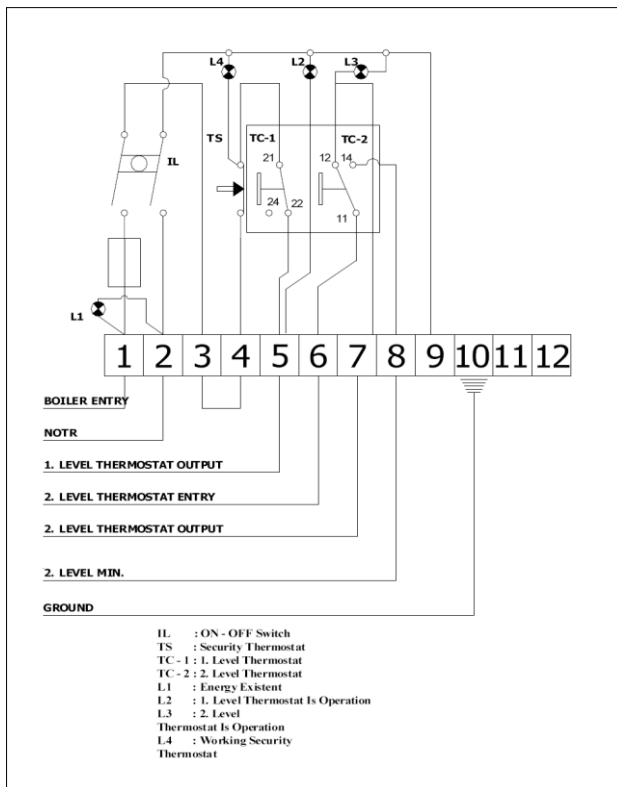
L4
L2
L3
TS
TC-1
TC-2
IL
21
12
14
24
22
11
L1
1
2
3
4
5
6
7
8
9
10
11
12

BOILER ENTRY

NOTR

1. LEVEL THERMOSTAT OUTPUT

2. LEVEL THERMOSTAT ENTRY

2. LEVEL THERMOSTAT OUTPUT

2. LEVEL MIN.

GROUND

IL : ON - OFF Switch
TS : Security Thermostat
TC - 1 : 1. Level Thermostat
TC - 2 : 2. Level Thermostat
L1 : Energy Existent
L2 : 1. Level Thermostat Is Operation
L3 : 2. Level
Thermostat Is Operation
L4 : Working Security
Thermostat